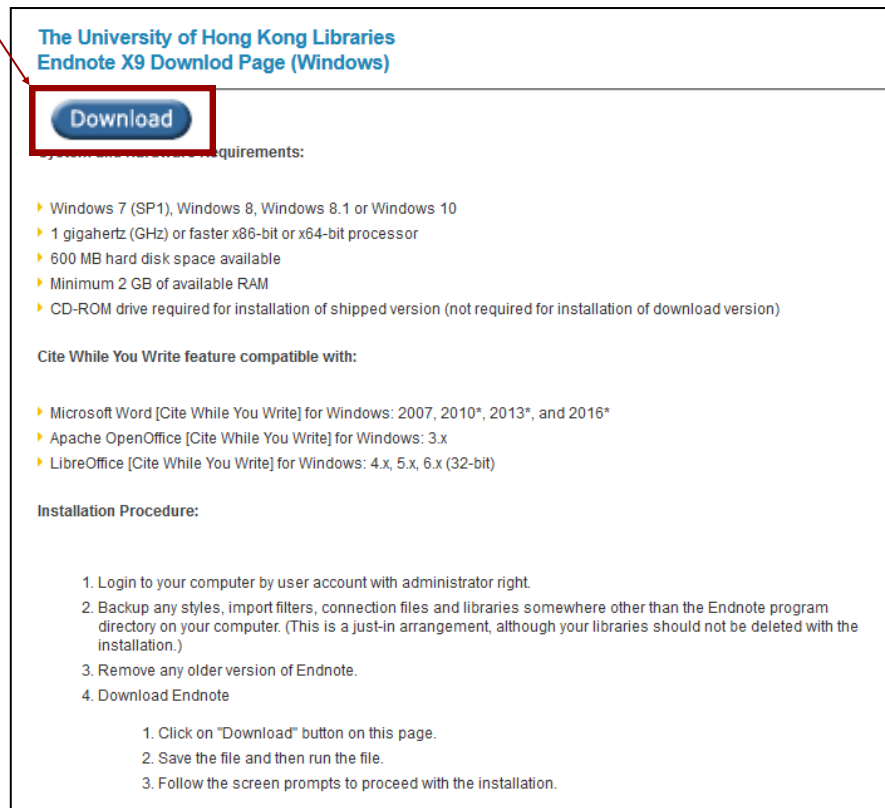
The University of Hong Kong Libraries
Endnote X9 Downlod Page (Windows)

Download

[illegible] Requirements:

Windows 7 (SP1), Windows 8, Windows 8.1 or Windows 10
1 gigahertz (GHz) or faster x86-bit or x64-bit processor
600 MB hard disk space available
Minimum 2 GB of available RAM
CD-ROM drive required for installation of shipped version (not required for installation of download version)

Cite While You Write feature compatible with:

Microsoft Word [Cite While You Write] for Windows: 2007, 2010*, 2013*, and 2016*
Apache OpenOffice [Cite While You Write] for Windows: 3.x
LibreOffice [Cite While You Write] for Windows: 4.x, 5.x, 6.x (32-bit)

Installation Procedure:

1. Login to your computer by user account with administrator right.
2. Backup any styles, import filters, connection files and libraries somewhere other than the Endnote program directory on your computer. (This is a just-in arrangement, although your libraries should not be deleted with the installation.)
3. Remove any older version of Endnote.
4. Download Endnote

1. Click on "Download" button on this page.
2. Save the file and then run the file.
3. Follow the screen prompts to proceed with the installation.